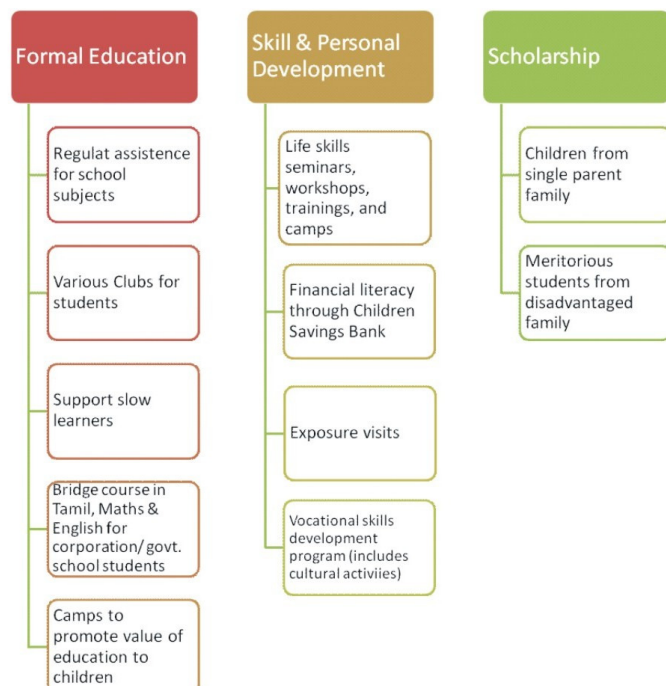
Formal Education

Regulat assistence for school subjects

Various Clubs for students

Support slow learners

Bridge course in Tamil, Maths & English for corporation/ govt. school students

Camps to promote value of education to children

Skill & Personal Development

Life skills seminars, workshops, trainings, and camps

Financial literacy through Children Savings Bank

Exposure visits

Vocational skills development program (includes cultural activiies)

Scholarship

Children from single parent family

Meritorious students from disadvantaged family